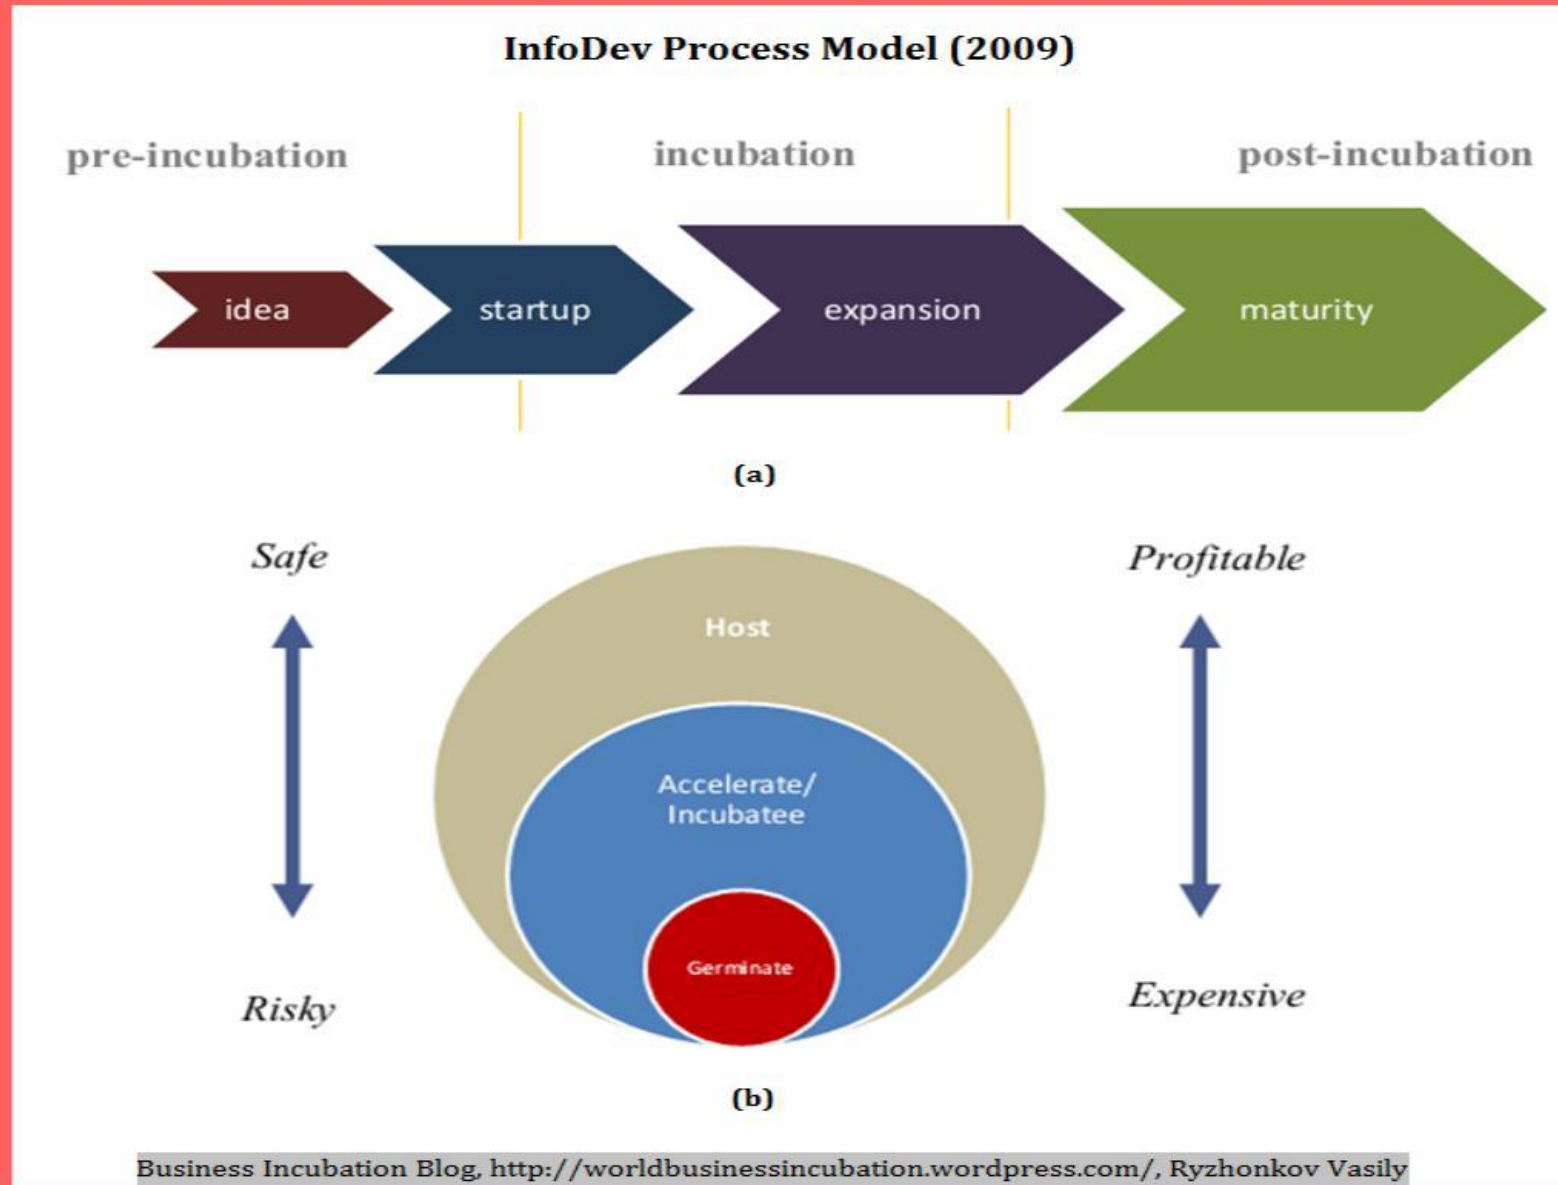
InfoDev Process Model (2009)

pre-incubation

incubation

post-incubation

idea

startup

expansion

maturity

(a)

Safe

Risky

Host

Accelerate/ Incubatee

Germinate

Profitable

Expensive

(b)

Business Incubation Blog, http://worldbusinessincubation.wordpress.com/, Ryzhonkov Vasily